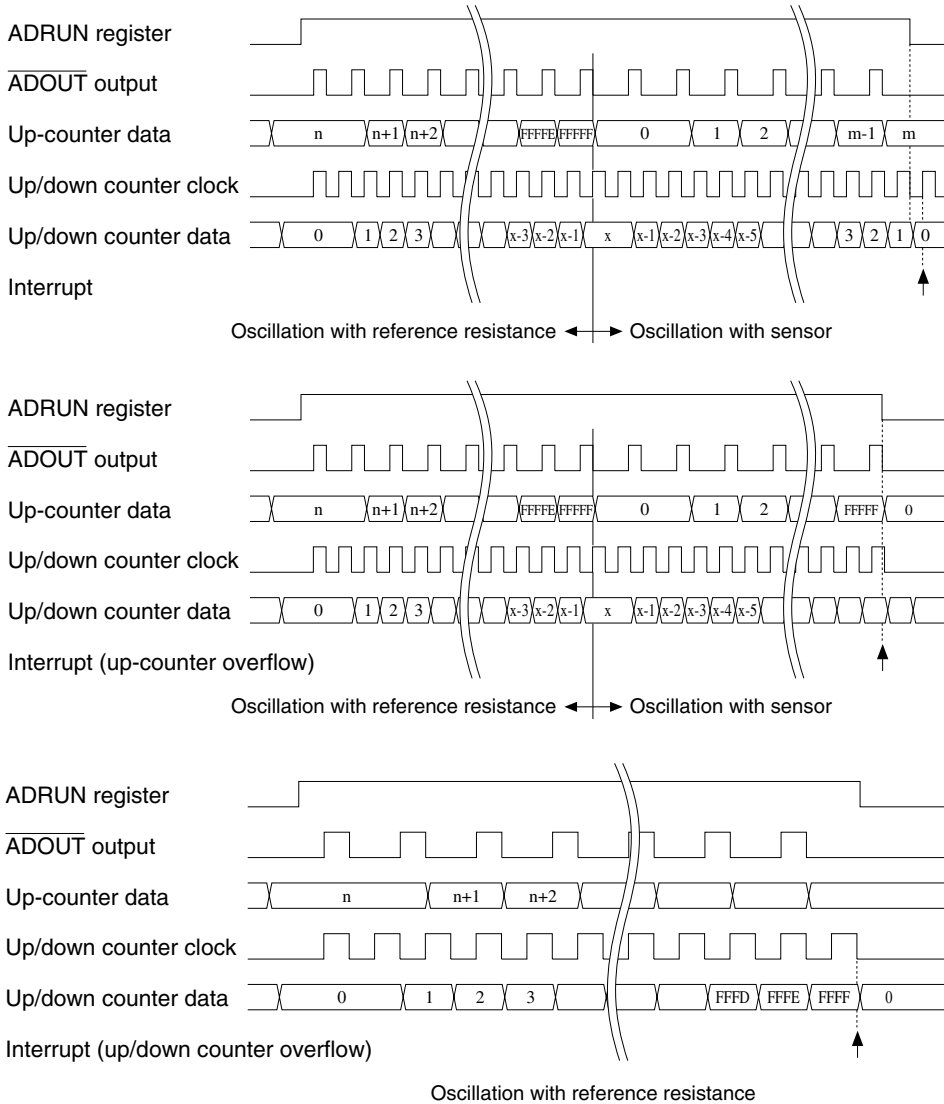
ADRUN register
$\overline{\text{ADOUT}}$ output
Up-counter data
n n+1 n+2 FFFFE FFFFF 0 1 2 m-1 m
Up/down counter clock
Up/down counter data
0 1 2 3 x-3 x-2 x-1 x x-1 x-2 x-3 x-4 x-5 3 2 1 0
Interrupt

Oscillation with reference resistance ◄──► Oscillation with sensor

ADRUN register
$\overline{\text{ADOUT}}$ output
Up-counter data
n n+1 n+2 FFFFE FFFFF 0 1 2 FFFFF 0
Up/down counter clock
Up/down counter data
0 1 2 3 x-3 x-2 x-1 x x-1 x-2 x-3 x-4 x-5
Interrupt (up-counter overflow)

Oscillation with reference resistance ◄──► Oscillation with sensor

ADRUN register
$\overline{\text{ADOUT}}$ output
Up-counter data
n n+1 n+2
Up/down counter clock
Up/down counter data
0 1 2 3 FFFD FFFE FFFF 0
Interrupt (up/down counter overflow)

Oscillation with reference resistance